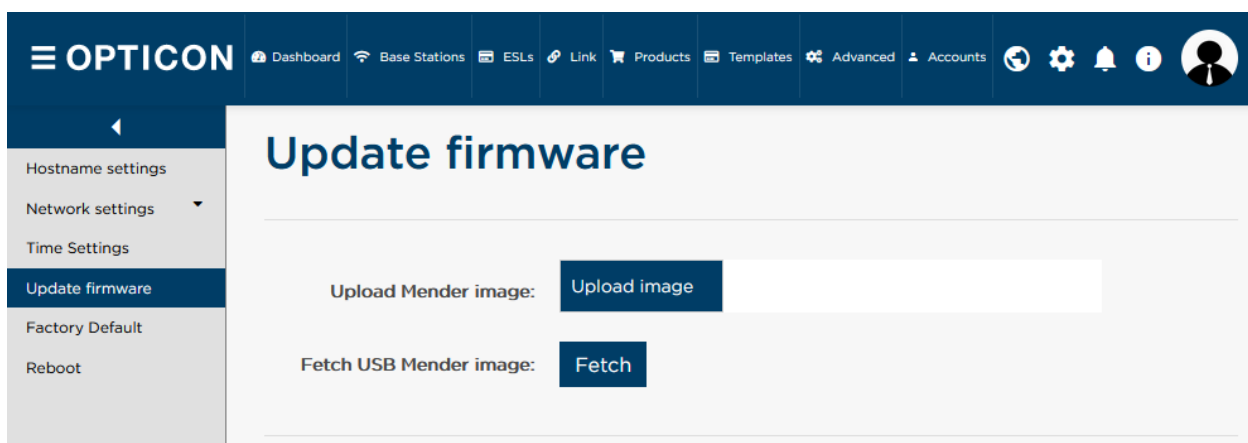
OPTICON Dashboard Base Stations ESLs Link Products Templates Advanced Accounts

Hostname settings
Network settings
Time Settings
Update firmware
Factory Default
Reboot

Update firmware

Upload Mender image: Upload image

Fetch USB Mender image: Fetch